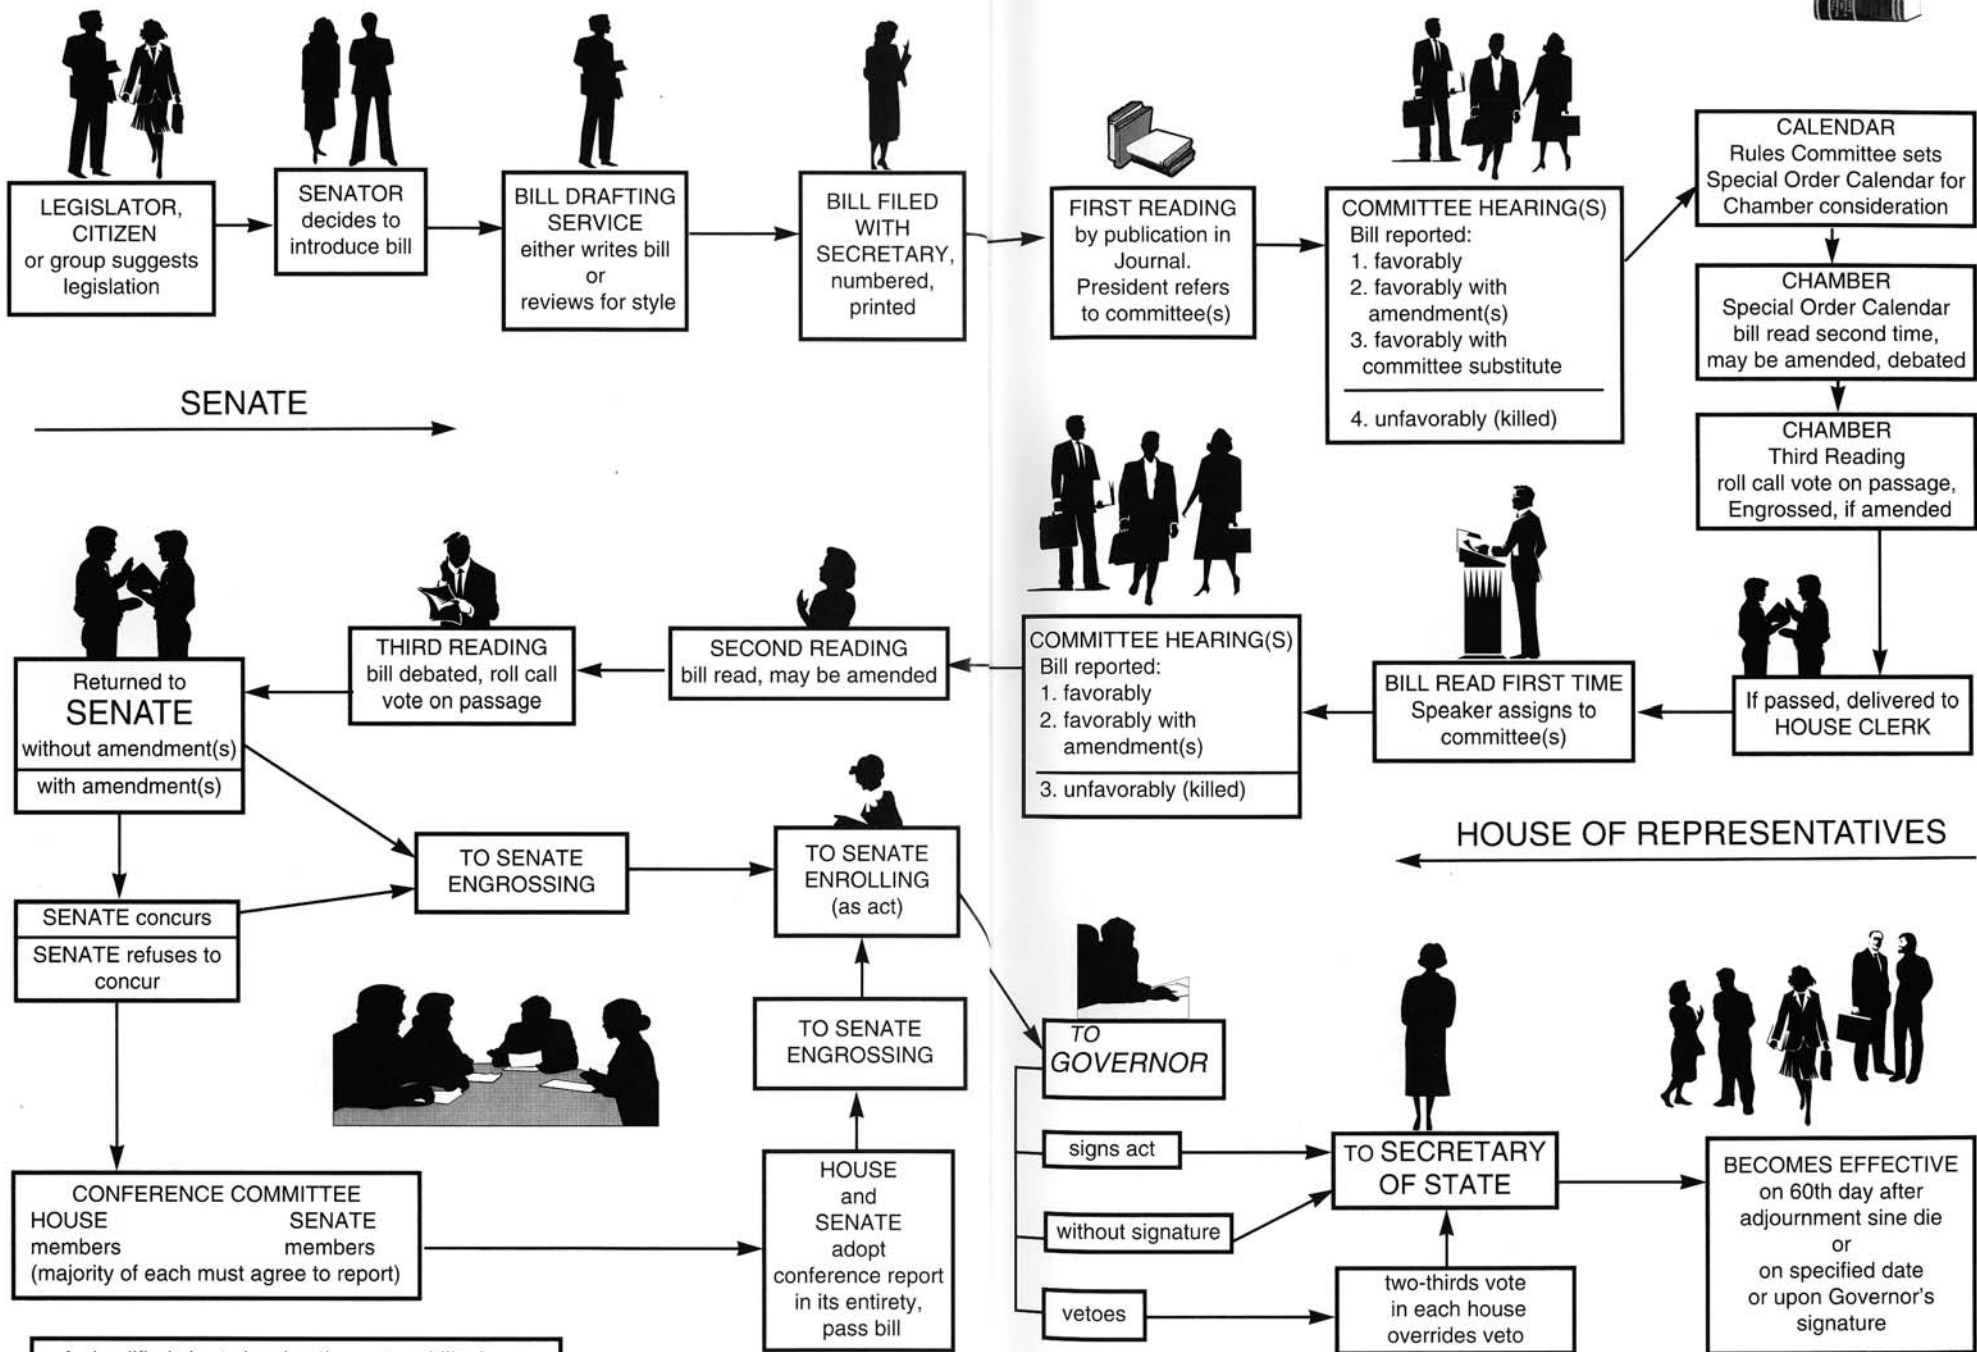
LEGISLATOR, CITIZEN or group suggests legislation

SENATOR decides to introduce bill

BILL DRAFTING SERVICE either writes bill or reviews for style

BILL FILED WITH SECRETARY, numbered, printed

FIRST READING by publication in Journal. President refers to committee(s)

COMMITTEE HEARING(S)
Bill reported:
1. favorably
2. favorably with amendment(s)
3. favorably with committee substitute
4. unfavorably (killed)

CALENDAR
Rules Committee sets Special Order Calendar for Chamber consideration

CHAMBER
Special Order Calendar bill read second time, may be amended, debated

CHAMBER
Third Reading roll call vote on passage, Engrossed, if amended

SENATE

If passed, delivered to HOUSE CLERK

BILL READ FIRST TIME Speaker assigns to committee(s)

COMMITTEE HEARING(S)
Bill reported:
1. favorably
2. favorably with amendment(s)
3. unfavorably (killed)

SECOND READING bill read, may be amended

THIRD READING bill debated, roll call vote on passage

Returned to SENATE
without amendment(s)
with amendment(s)

HOUSE OF REPRESENTATIVES

TO SENATE ENGROSSING

TO SENATE ENROLLING (as act)

SENATE concurs
SENATE refuses to concur

TO SENATE ENGROSSING

TO GOVERNOR

signs act

without signature

vetoes

TO SECRETARY OF STATE

two-thirds vote in each house overrides veto

BECOMES EFFECTIVE on 60th day after adjournment sine die or on specified date or upon Governor's signature

CONFERENCE COMMITTEE
HOUSE members
SENATE members
(majority of each must agree to report)

HOUSE and SENATE adopt conference report in its entirety, pass bill

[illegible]